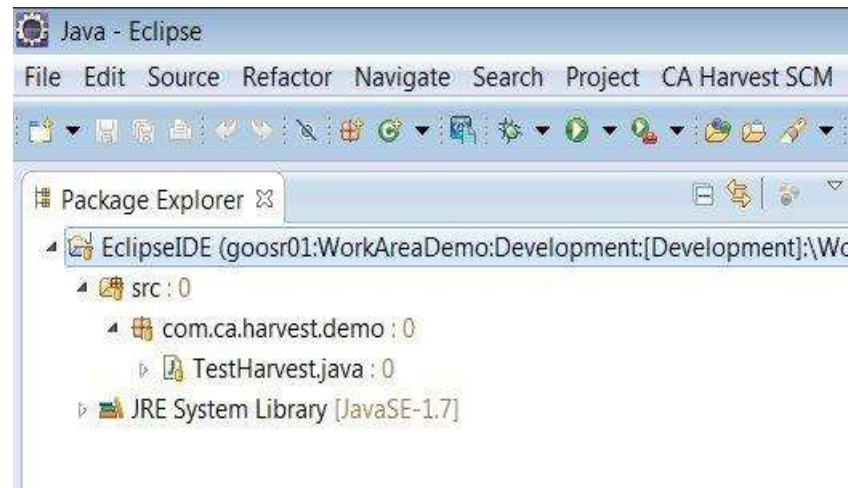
Java - Eclipse

File Edit Source Refactor Navigate Search Project CA Harvest SCM

Package Explorer ☒

EclipseIDE (goosr01:WorkAreaDemo:Development:[Development]:\Wo

src : 0

com.ca.harvest.demo : 0

TestHarvest.java : 0

JRE System Library [JavaSE-1.7]